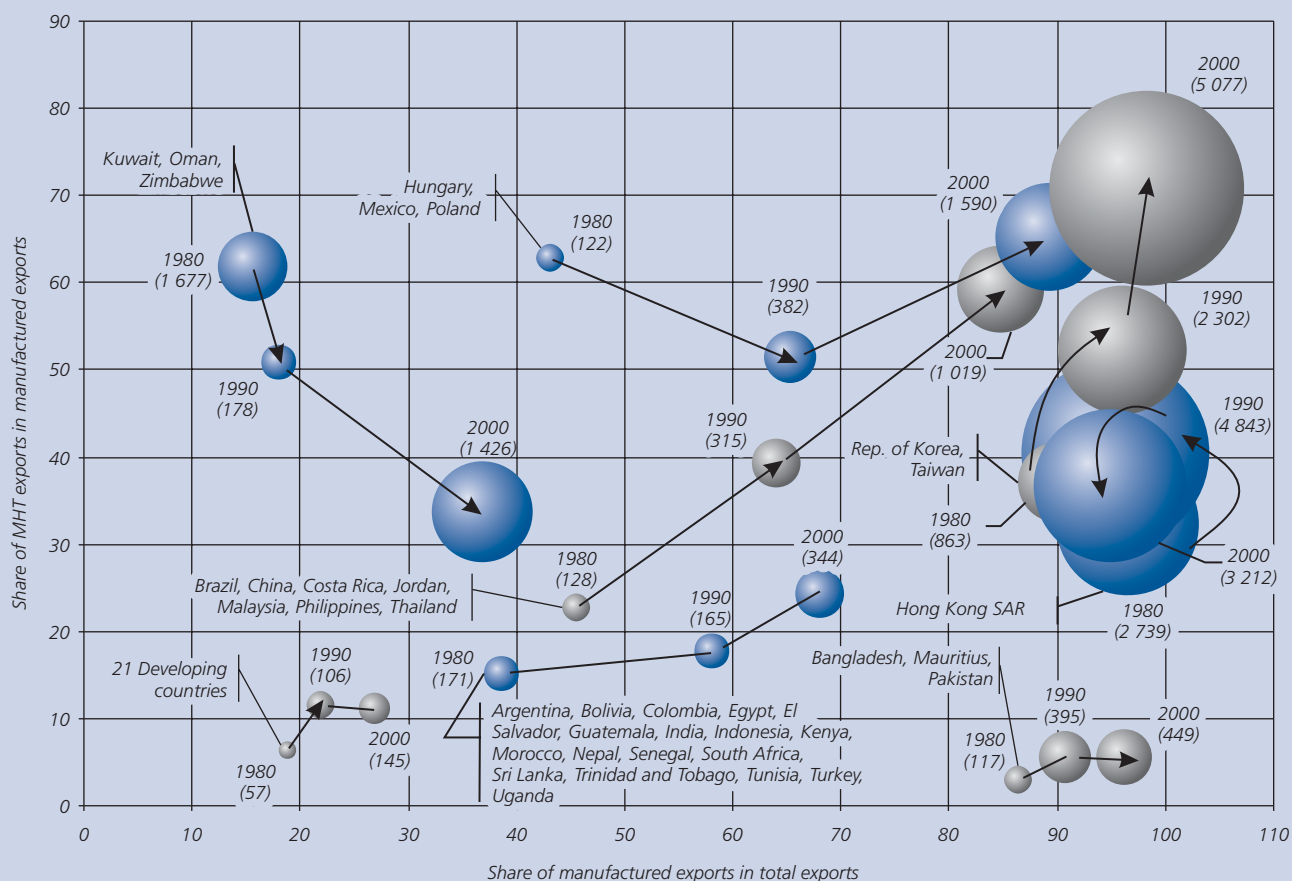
90
80
70
60
50
40
30
20
10
0

Share of MHT exports in manufactured exports

0 10 20 30 40 50 60 70 80 90 100 110

Share of manufactured exports in total exports

Kuwait, Oman, Zimbabwe
1980 (1 677)
1990 (178)
2000 (1 426)

Hungary, Mexico, Poland
1980 (122)
1990 (382)
2000 (1 590)

2000 (5 077)
1990 (2 302)
2000 (1 019)

1990 (4 843)
Rep. of Korea, Taiwan
1980 (863)
2000 (3 212)
Hong Kong SAR
1980 (2 739)

1990 (315)
1980 (128)
Brazil, China, Costa Rica, Jordan, Malaysia, Philippines, Thailand

2000 (344)
1990 (165)
1980 (171)
Argentina, Bolivia, Colombia, Egypt, El Salvador, Guatemala, India, Indonesia, Kenya, Morocco, Nepal, Senegal, South Africa, Sri Lanka, Trinidad and Tobago, Tunisia, Turkey, Uganda

21 Developing countries
1990 (106)
2000 (145)
1980 (57)

Bangladesh, Mauritius, Pakistan
1990 (395)
2000 (449)
1980 (117)